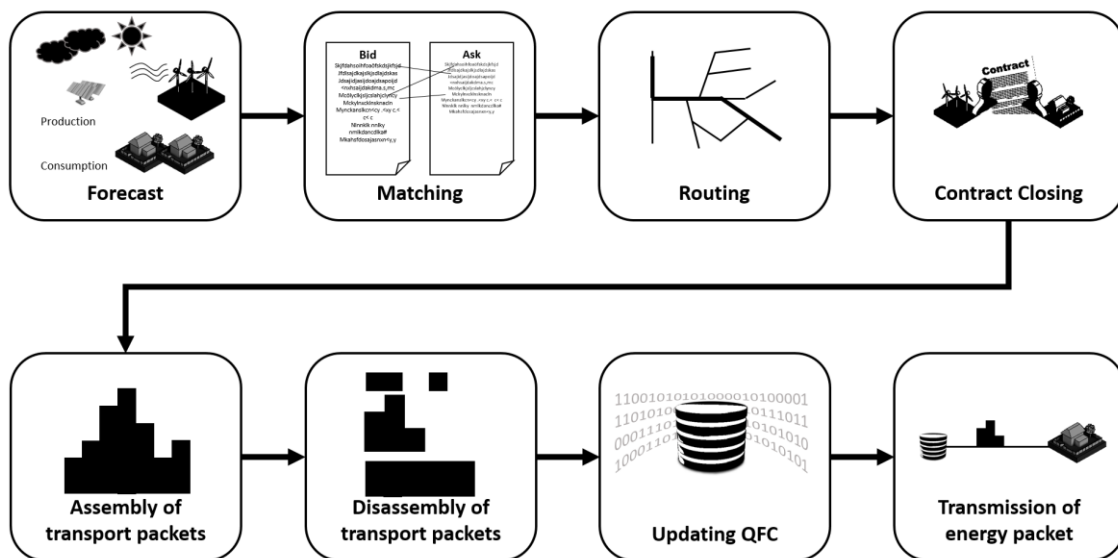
Production

Consumption

Forecast

Bid

Ask

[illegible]

Matching

Routing

Contract

Contract Closing

Assembly of transport packets

Disassembly of transport packets

11001010101000010100001
1101010 0111011
0001110 01010
1000110 1010101

Updating QFC

Transmission of energy packet